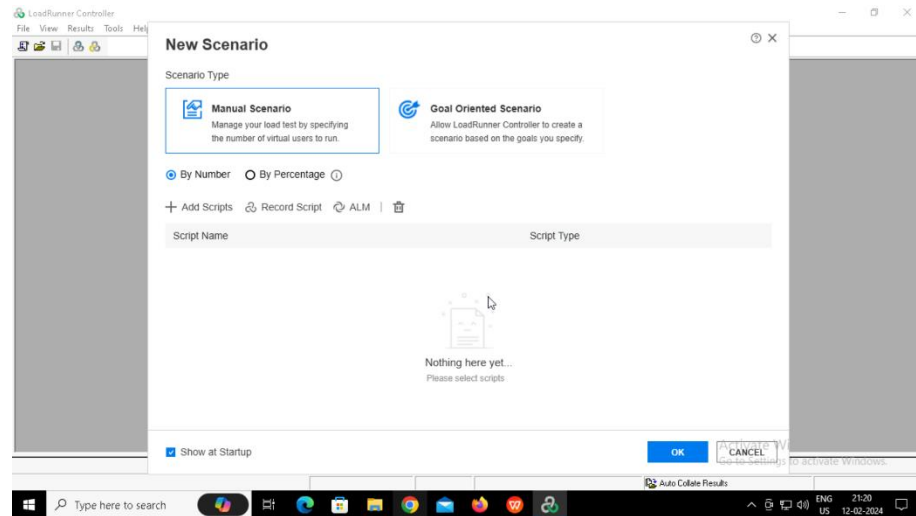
LoadRunner Controller
File View Results Tools Hel

New Scenario

Scenario Type

Manual Scenario
Manage your load test by specifying the number of virtual users to run.

Goal Oriented Scenario
Allow LoadRunner Controller to create a scenario based on the goals you specify.

By Number   By Percentage

+ Add Scripts   Record Script   ALM

| Script Name | Script Type |
|---|---|

Nothing here yet...
Please select scripts

Show at Startup

OK   CANCEL

Activate Windows
Go to Settings to activate Windows.

Auto Collate Results

Type here to search

ENG US   21:20 12-02-2024